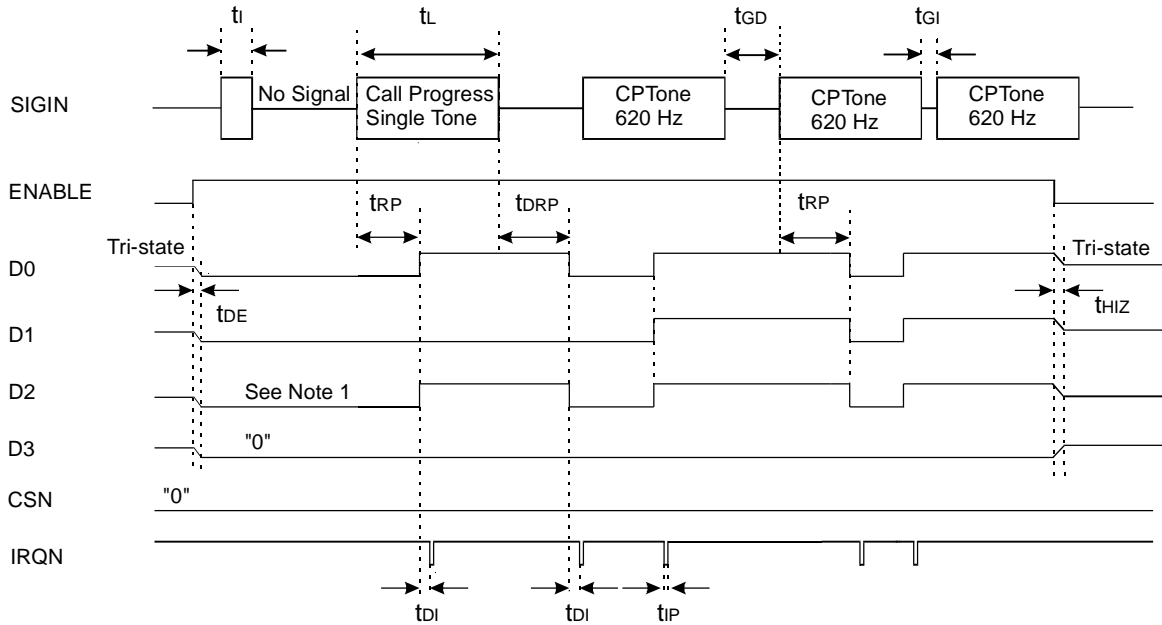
$t_I$ $t_L$ $t_{GD}$ $t_{GI}$

SIGIN No Signal Call Progress Single Tone CPTone 620 Hz CPTone 620 Hz CPTone 620 Hz

ENABLE

$t_{RP}$ $t_{DRP}$ $t_{RP}$

Tri-state Tri-state

D0

$t_{DE}$ $t_{HIZ}$

D1

D2 See Note 1

D3 "0"

CSN "0"

IRQN

$t_{DI}$ $t_{DI}$ $t_{IP}$